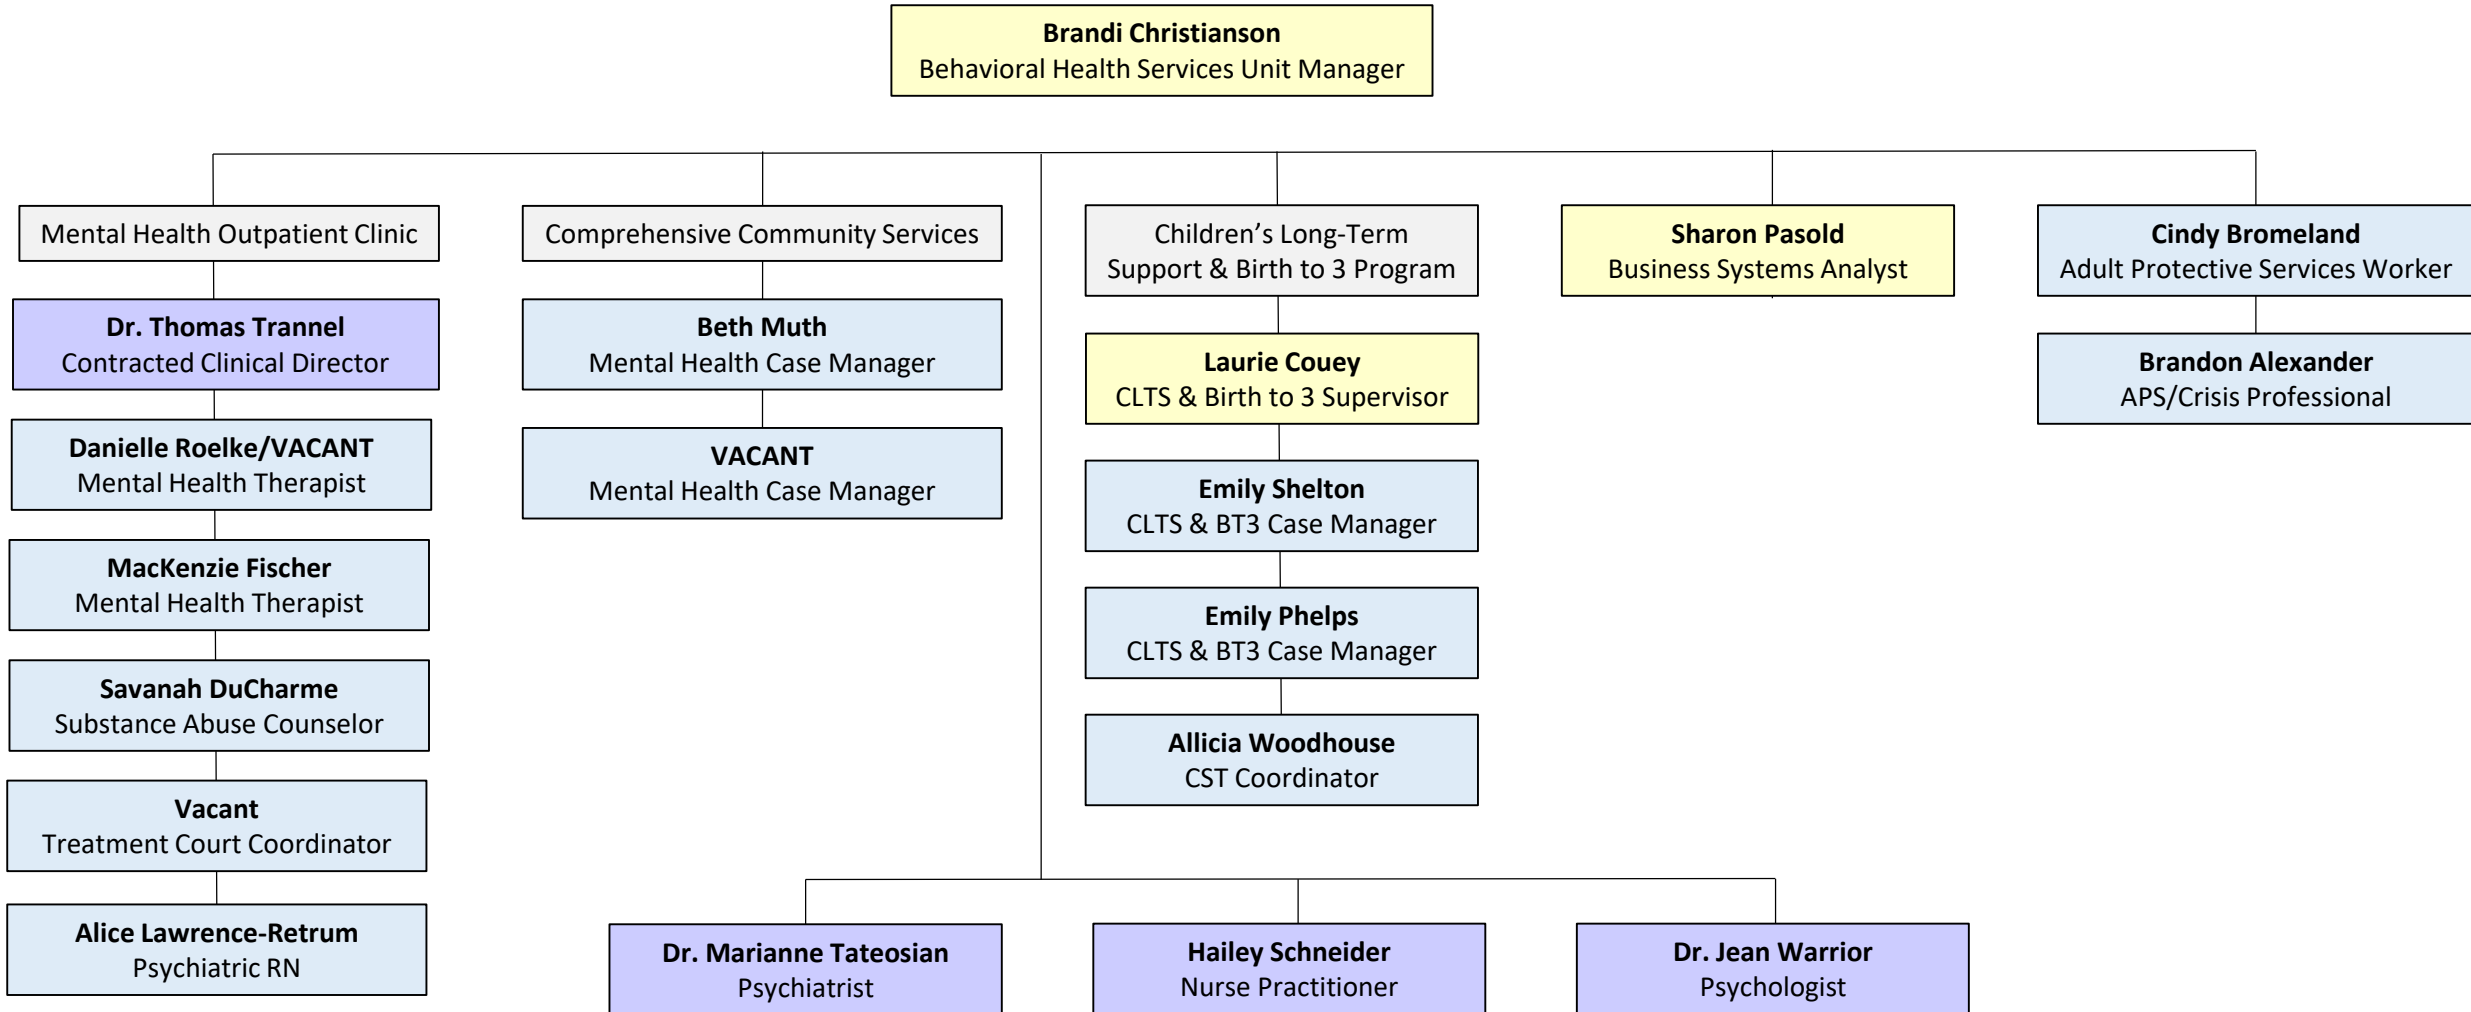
**Brandi Christianson**
Behavioral Health Services Unit Manager

Mental Health Outpatient Clinic

**Dr. Thomas Trannel**
Contracted Clinical Director

**Danielle Roelke/VACANT**
Mental Health Therapist

**MacKenzie Fischer**
Mental Health Therapist

**Savanah DuCharme**
Substance Abuse Counselor

**Vacant**
Treatment Court Coordinator

**Alice Lawrence-Retrum**
Psychiatric RN

Comprehensive Community Services

**Beth Muth**
Mental Health Case Manager

**VACANT**
Mental Health Case Manager

Children's Long-Term Support & Birth to 3 Program

**Laurie Couey**
CLTS & Birth to 3 Supervisor

**Emily Shelton**
CLTS & BT3 Case Manager

**Emily Phelps**
CLTS & BT3 Case Manager

**Allicia Woodhouse**
CST Coordinator

**Sharon Pasold**
Business Systems Analyst

**Cindy Bromeland**
Adult Protective Services Worker

**Brandon Alexander**
APS/Crisis Professional

**Dr. Marianne Tateosian**
Psychiatrist

**Hailey Schneider**
Nurse Practitioner

**Dr. Jean Warrior**
Psychologist